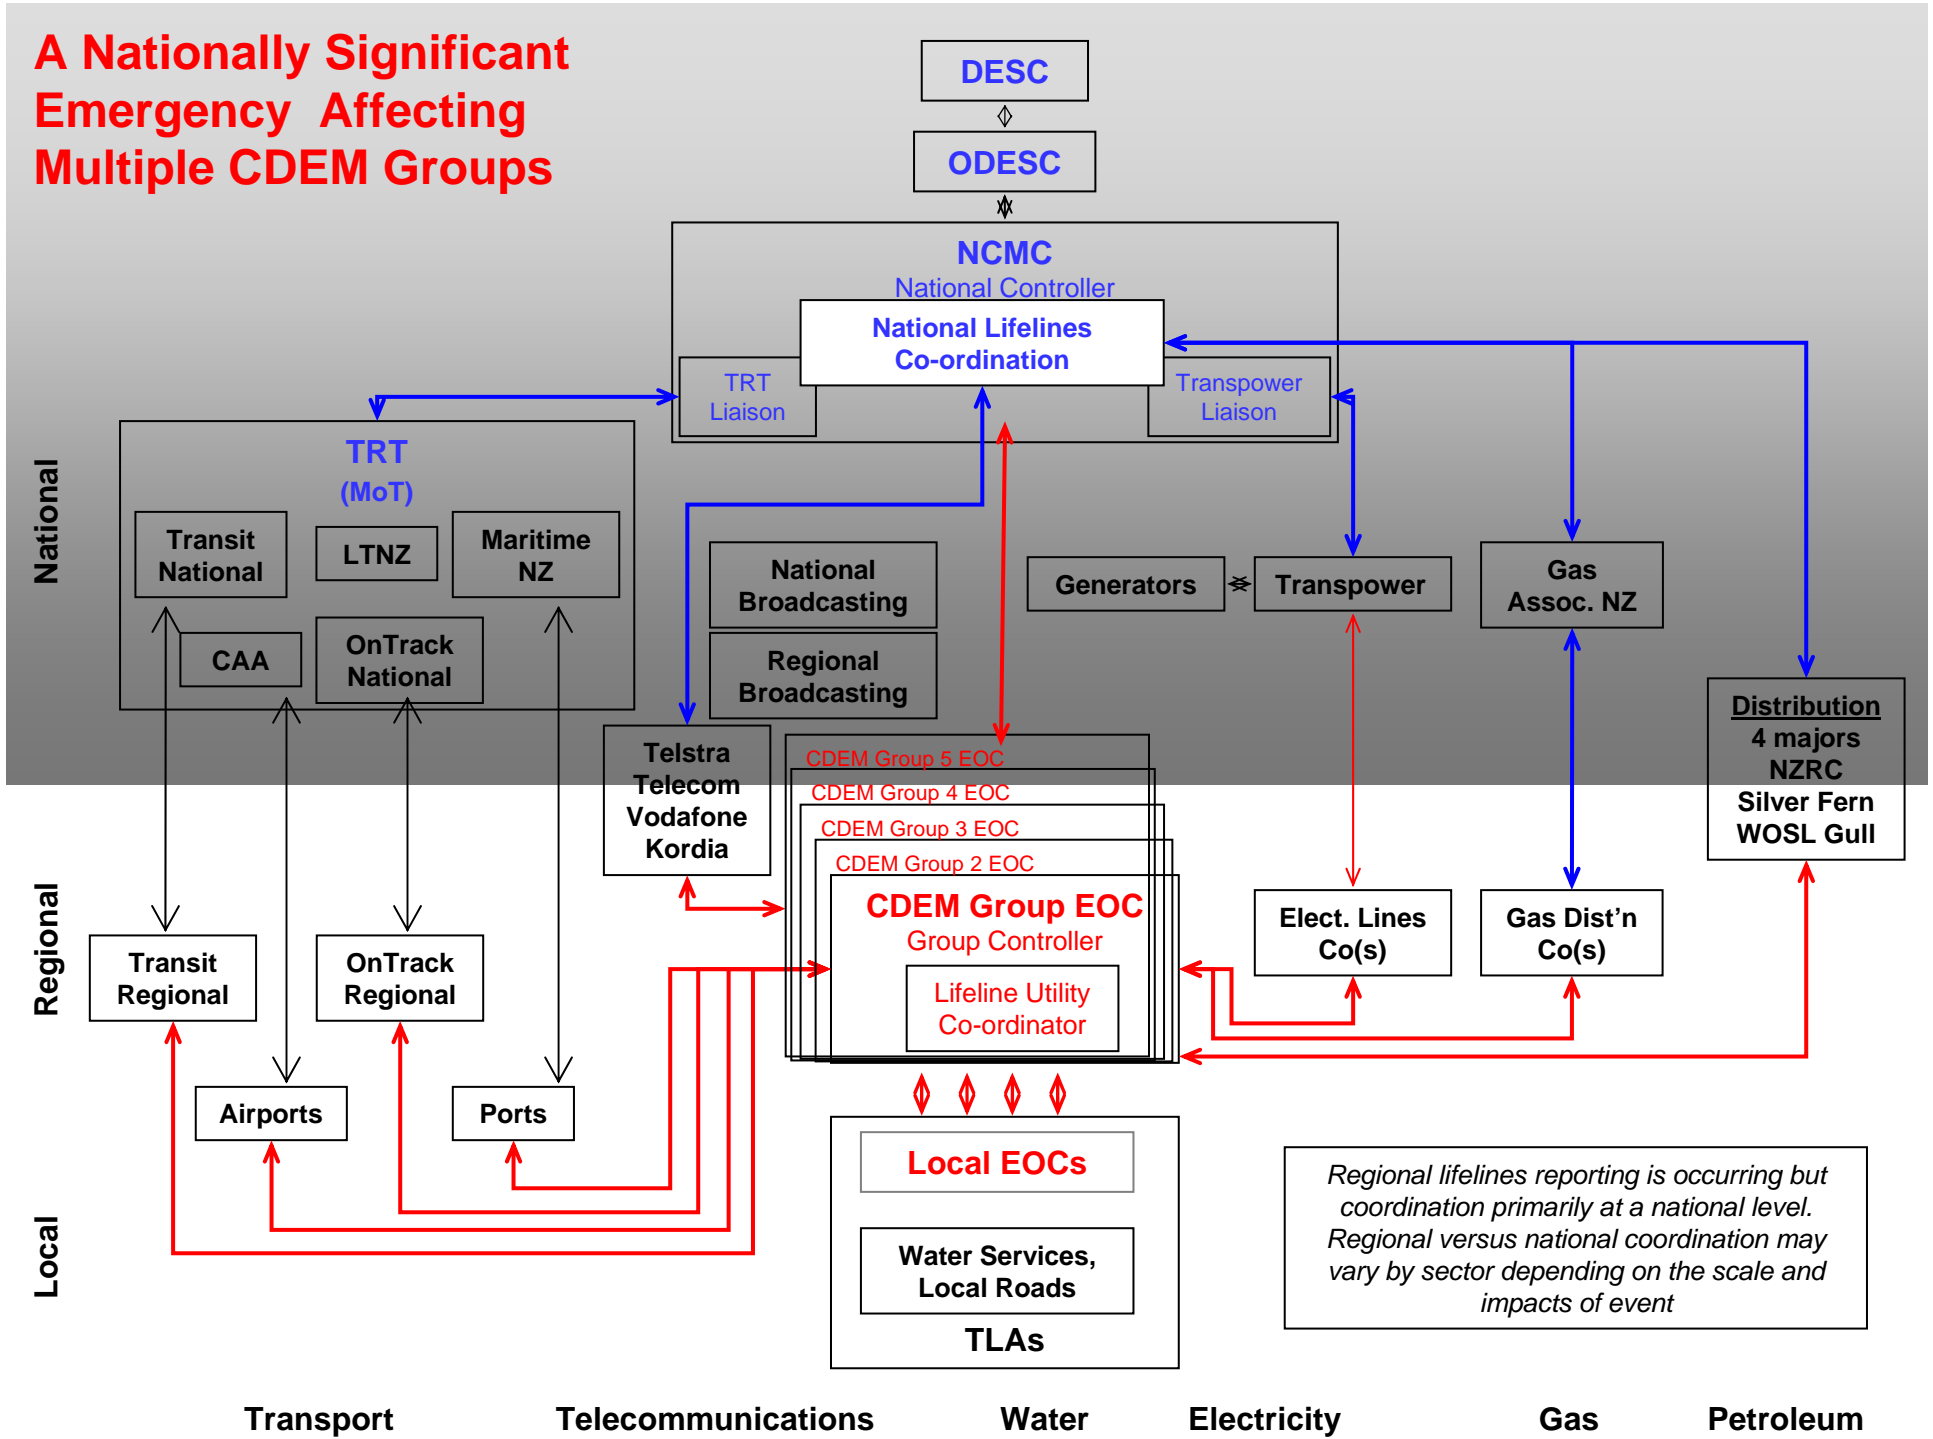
A Nationally Significant Emergency Affecting Multiple CDEM Groups

DESC

ODESC

NCMC
National Controller

National Lifelines Co-ordination

TRT Liaison

Transpower Liaison

National

TRT
(MoT)

Transit National

LTNZ

Maritime NZ

CAA

OnTrack National

National Broadcasting

Regional Broadcasting

Generators

Transpower

Gas Assoc. NZ

Distribution
4 majors
NZRC
Silver Fern
WOSL Gull

Telstra Telecom Vodafone Kordia

CDEM Group 5 EOC
CDEM Group 4 EOC
CDEM Group 3 EOC
CDEM Group 2 EOC

CDEM Group EOC
Group Controller

Lifeline Utility Co-ordinator

Elect. Lines Co(s)

Gas Dist’n Co(s)

Regional

Transit Regional

OnTrack Regional

Airports

Ports

Local EOCs

Water Services, Local Roads

TLAs

Regional lifelines reporting is occurring but coordination primarily at a national level. Regional versus national coordination may vary by sector depending on the scale and impacts of event

Local

Transport   Telecommunications   Water   Electricity   Gas   Petroleum